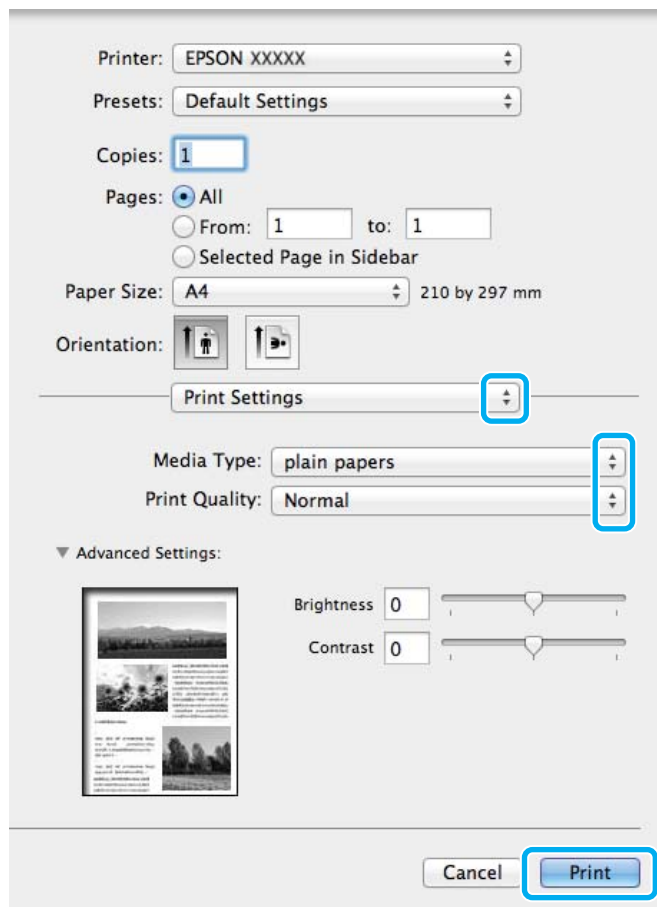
Printer: EPSON XXXXX

Presets: Default Settings

Copies: 1

Pages: All

From: 1 to: 1

Selected Page in Sidebar

Paper Size: A4 210 by 297 mm

Orientation:

Print Settings

Media Type: plain papers

Print Quality: Normal

Advanced Settings:

Brightness 0

Contrast 0

Cancel Print